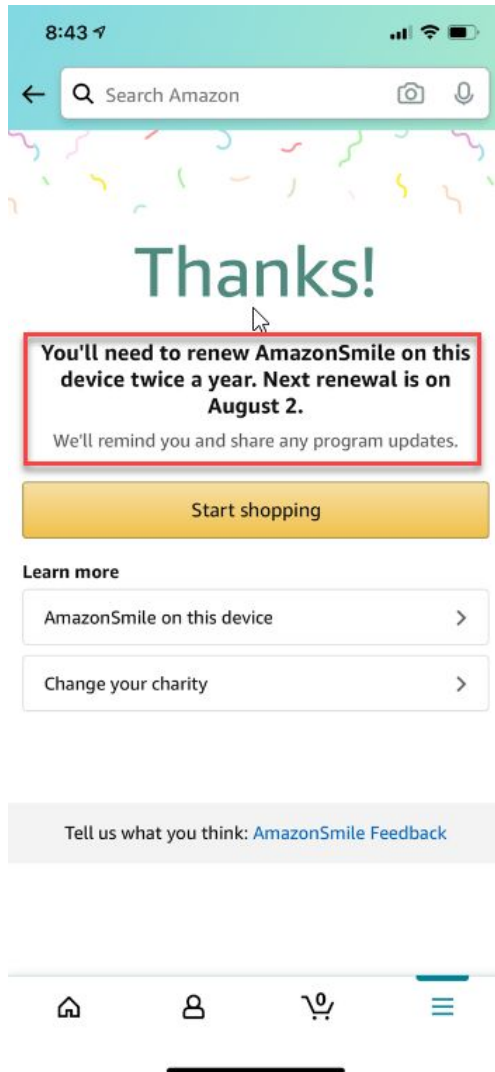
8:43

Search Amazon

Thanks!

You'll need to renew AmazonSmile on this device twice a year. Next renewal is on August 2.

We'll remind you and share any program updates.

Start shopping

Learn more

AmazonSmile on this device

Change your charity

Tell us what you think: AmazonSmile Feedback

0